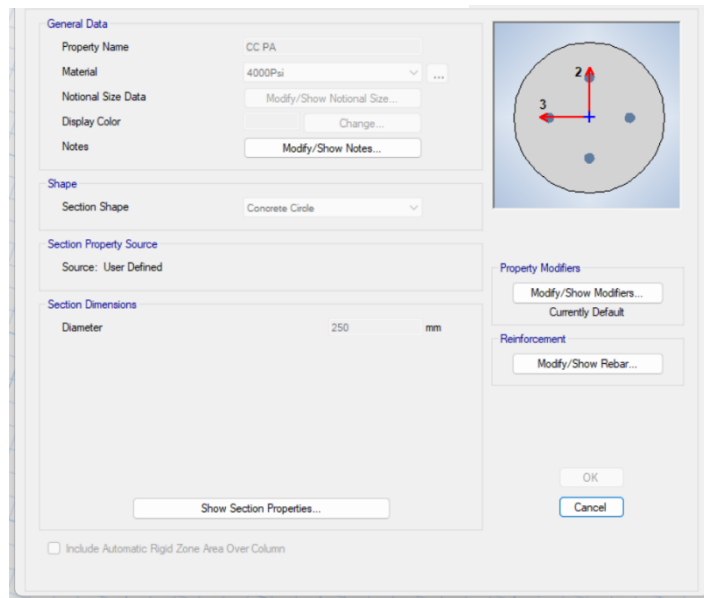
General Data

Property Name CC PA

Material 4000Psi ...

Notional Size Data Modify/Show Notional Size...

Display Color Change...

Notes Modify/Show Notes...

Shape

Section Shape Concrete Circle

Section Property Source

Source: User Defined

Section Dimensions

Diameter 250 mm

Show Section Properties...

Include Automatic Rigid Zone Area Over Column

2

3

Property Modifiers

Modify/Show Modifiers...

Currently Default

Reinforcement

Modify/Show Rebar...

OK

Cancel